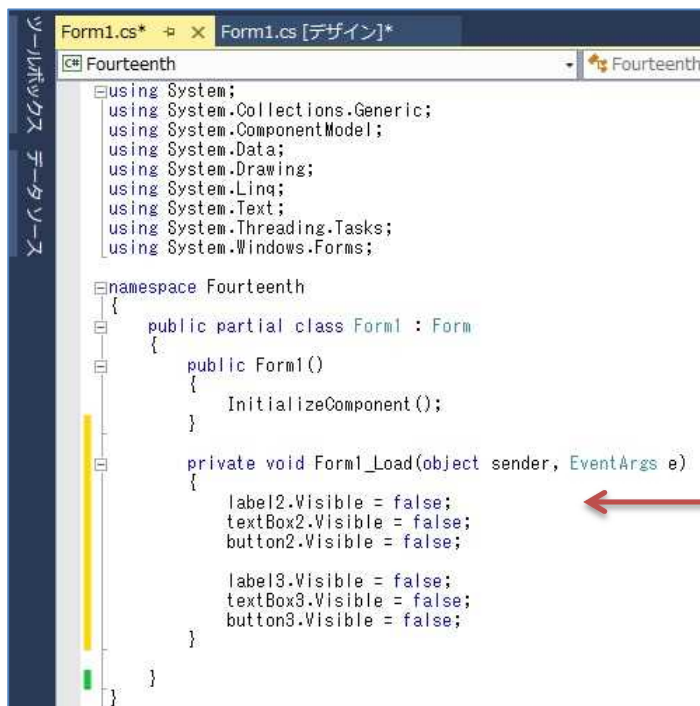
ツールボックス データソース

Form1.cs* ⊕ ✕ Form1.cs [デザイン]*

Fourteenth

Fourteenth

using System;
using System.Collections.Generic;
using System.ComponentModel;
using System.Data;
using System.Drawing;
using System.Linq;
using System.Text;
using System.Threading.Tasks;
using System.Windows.Forms;

namespace Fourteenth
{
public partial class Form1 : Form
{
public Form1()
{
InitializeComponent();
}

private void Form1_Load(object sender, EventArgs e)
{
label2.Visible = false;
textBox2.Visible = false;
button2.Visible = false;

label3.Visible = false;
textBox3.Visible = false;
button3.Visible = false;
}

}
}